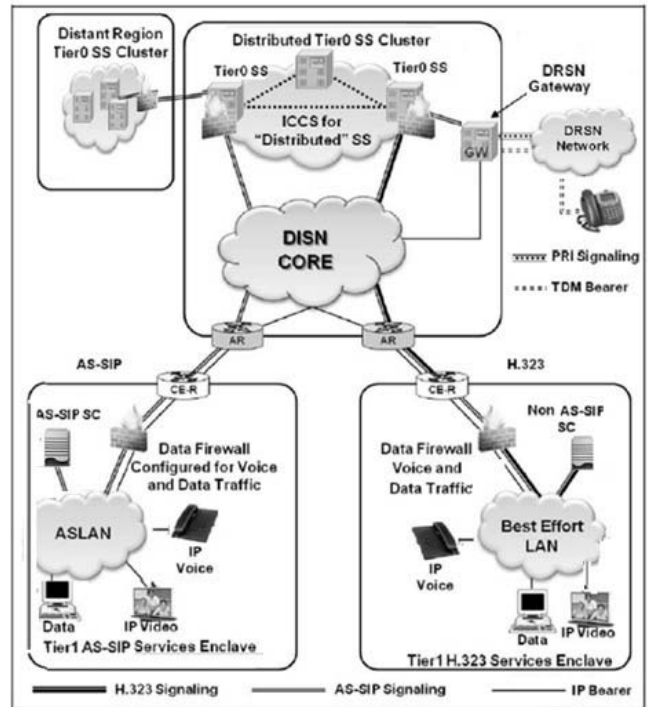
Distant Region Tier0 SS Cluster

Distributed Tier0 SS Cluster

Tier0 SS

Tier0 SS

ICCS for "Distributed" SS

DRSN Gateway

GW

DRSN Network

DISN CORE

PRI Signaling

TDM Bearer

AR

AR

AS-SIP

H.323

CE-R

CE-R

AS-SIP SC

Data Firewall Configured for Voice and Data Traffic

ASLAN

IP Voice

Data

IP Video

Tier1 AS-SIP Services Enclave

Non AS-SIP SC

Data Firewall Voice and Data Traffic

Best Effort LAN

IP Voice

Data

IP Video

Tier1 H.323 Services Enclave

H.323 Signaling

AS-SIP Signaling

IP Bearer